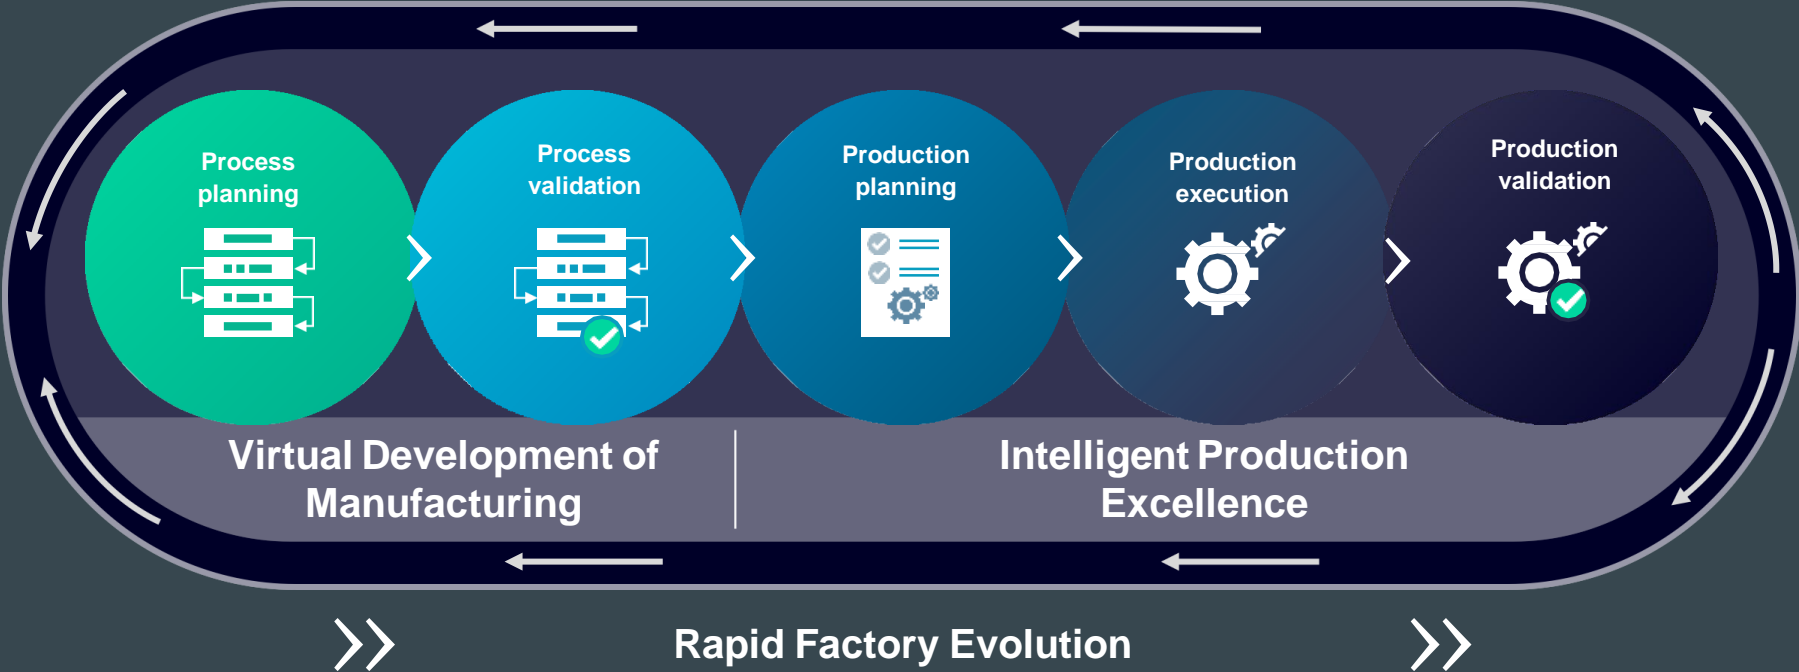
Process planning

Process validation

Production planning

Production execution

Production validation

Virtual Development of Manufacturing

Intelligent Production Excellence

Rapid Factory Evolution